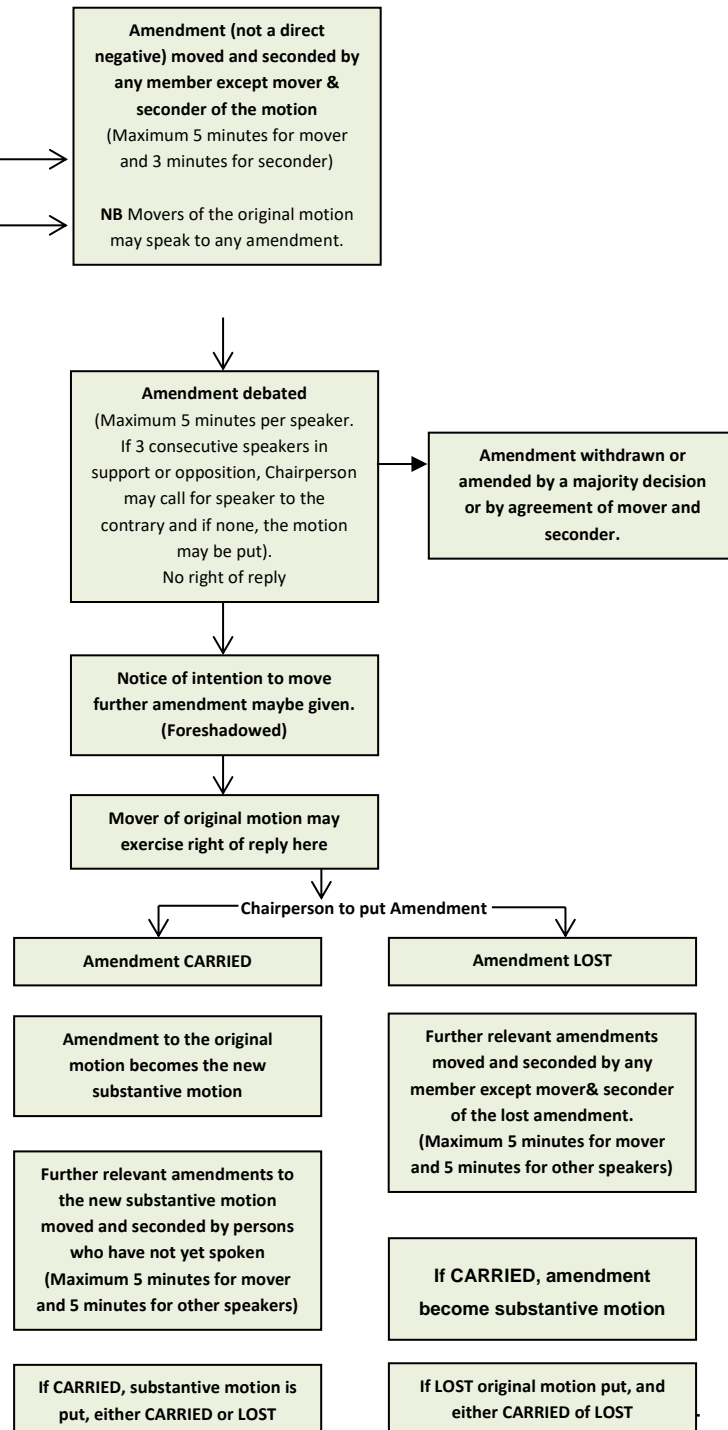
**Amendment (not a direct negative) moved and seconded by any member except mover & seconder of the motion**
(Maximum 5 minutes for mover and 3 minutes for seconder)

**NB** Movers of the original motion may speak to any amendment.

**Amendment debated**
(Maximum 5 minutes per speaker. If 3 consecutive speakers in support or opposition, Chairperson may call for speaker to the contrary and if none, the motion may be put).
No right of reply

**Amendment withdrawn or amended by a majority decision or by agreement of mover and seconder.**

**Notice of intention to move further amendment maybe given. (Foreshadowed)**

**Mover of original motion may exercise right of reply here**

**Chairperson to put Amendment**

**Amendment CARRIED**

**Amendment LOST**

**Amendment to the original motion becomes the new substantive motion**

**Further relevant amendments moved and seconded by any member except mover& seconder of the lost amendment. (Maximum 5 minutes for mover and 5 minutes for other speakers)**

**Further relevant amendments to the new substantive motion moved and seconded by persons who have not yet spoken (Maximum 5 minutes for mover and 5 minutes for other speakers)**

**If CARRIED, amendment become substantive motion**

**If CARRIED, substantive motion is put, either CARRIED or LOST**

**If LOST original motion put, and either CARRIED of LOST**